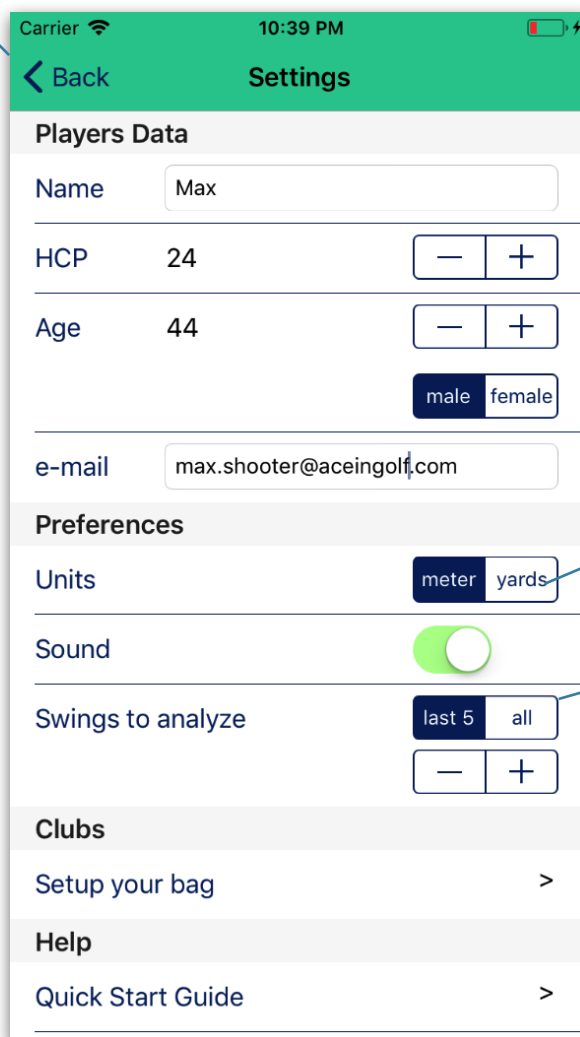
Carrier 10:39 PM

< Back Settings

Players Data

Name Max

HCP 24 − +

Age 44 − +

male female

e-mail max.shooter@aceingolf.com

Preferences

Units meter yards

Sound

Swings to analyze last 5 all

− +

Clubs

Setup your bag >

Help

Quick Start Guide >